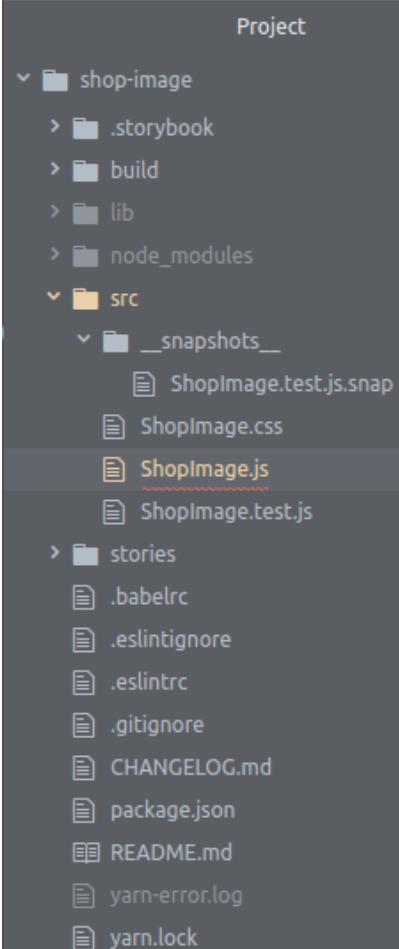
Project

shop-image

.storybook

build

lib

node_modules

src

__snapshots__

ShopImage.test.js.snap

ShopImage.css

ShopImage.js

ShopImage.test.js

stories

.babelrc

.eslintignore

.eslintrc

.gitignore

CHANGELOG.md

package.json

README.md

yarn-error.log

yarn.lock